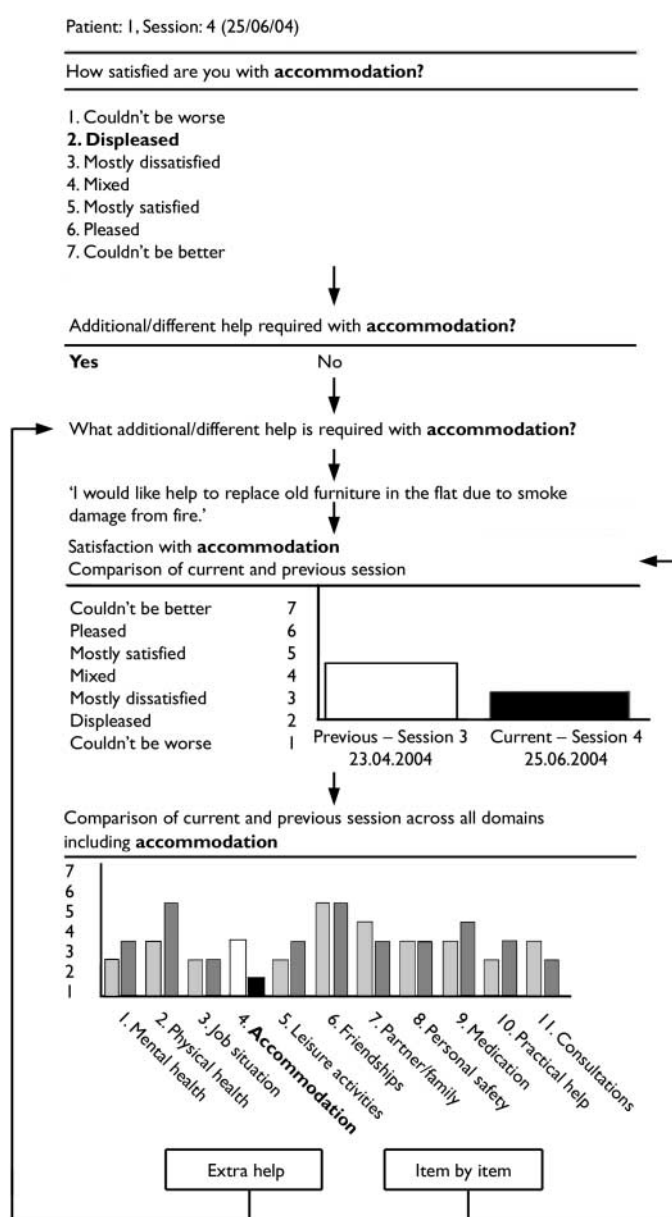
Patient: 1, Session: 4 (25/06/04)

How satisfied are you with **accommodation?**

1. Couldn't be worse
**2. Displeased**
3. Mostly dissatisfied
4. Mixed
5. Mostly satisfied
6. Pleased
7. Couldn't be better

Additional/different help required with **accommodation?**

**Yes** No

What additional/different help is required with **accommodation?**

'I would like help to replace old furniture in the flat due to smoke damage from fire.'

Satisfaction with **accommodation**
Comparison of current and previous session

Couldn't be better 7
Pleased 6
Mostly satisfied 5
Mixed 4
Mostly dissatisfied 3
Displeased 2
Couldn't be worse 1

Previous – Session 3
23.04.2004

Current – Session 4
25.06.2004

Comparison of current and previous session across all domains including **accommodation**

7
6
5
4
3
2
1

1. Mental health
2. Physical health
3. Job situation
4. **Accommodation**
5. Leisure activities
6. Friendships
7. Partner/family
8. Personal safety
9. Medication
10. Practical help
11. Consultations

Extra help

Item by item